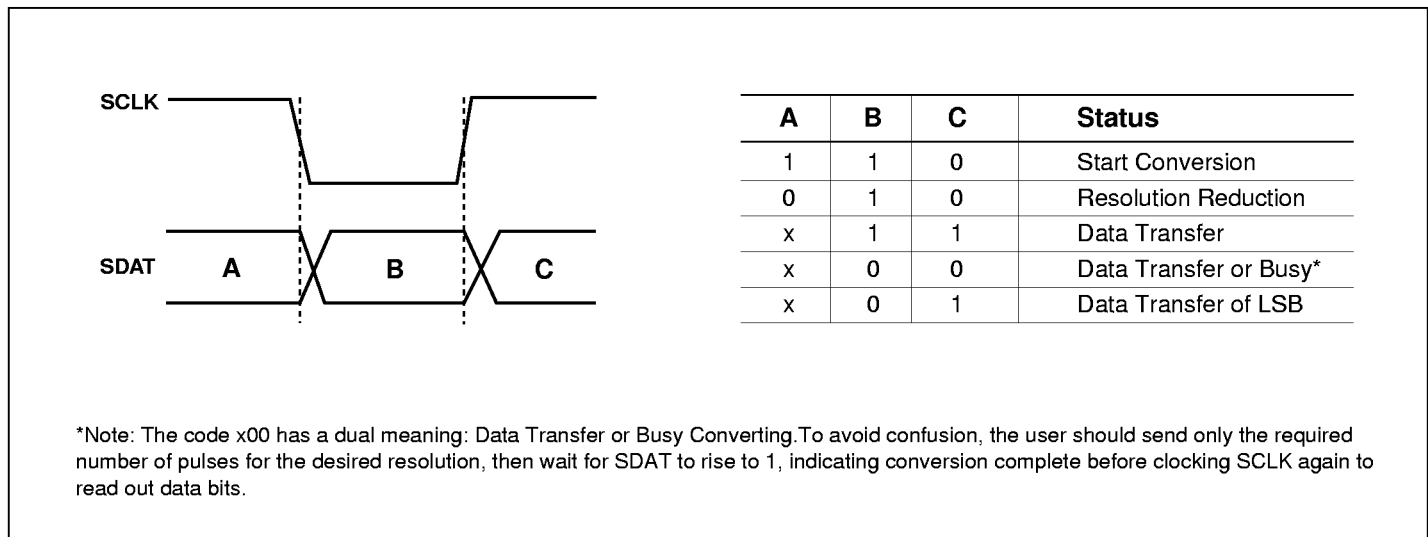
SCLK

SDAT A B C

| A | B | C | Status |
|---|---|---|---|
| 1 | 1 | 0 | Start Conversion |
| 0 | 1 | 0 | Resolution Reduction |
| x | 1 | 1 | Data Transfer |
| x | 0 | 0 | Data Transfer or Busy* |
| x | 0 | 1 | Data Transfer of LSB |

*Note: The code x00 has a dual meaning: Data Transfer or Busy Converting.To avoid confusion, the user should send only the required number of pulses for the desired resolution, then wait for SDAT to rise to 1, indicating conversion complete before clocking SCLK again to read out data bits.